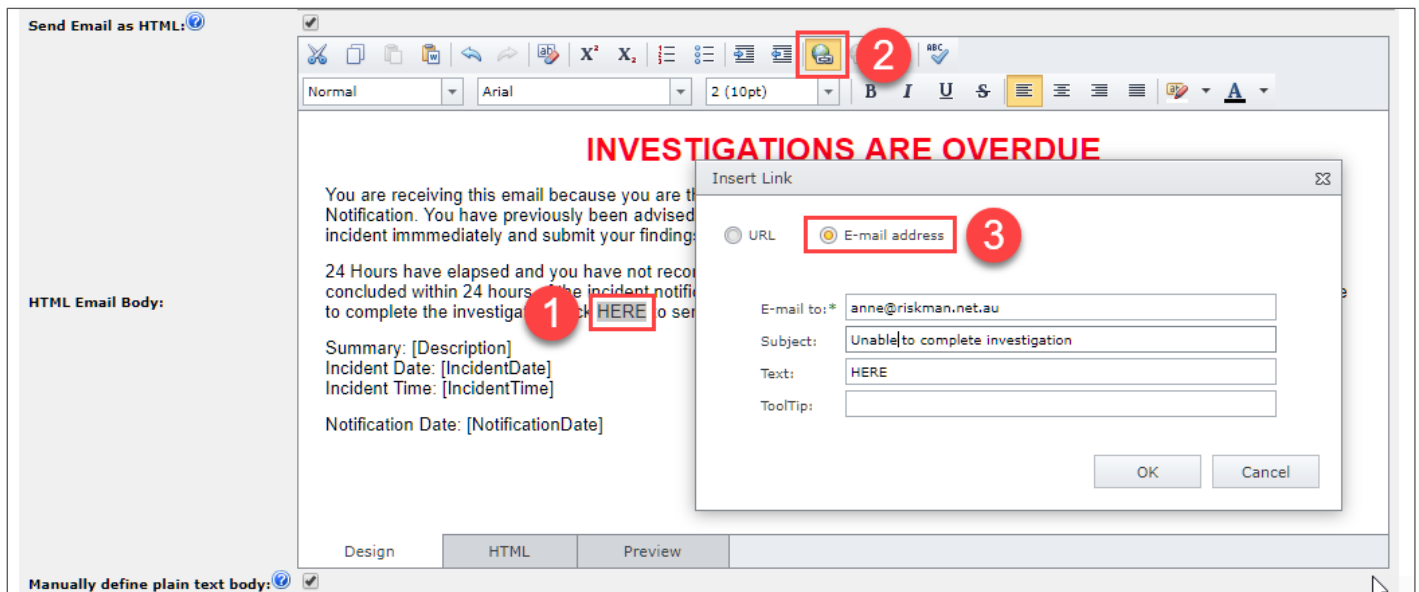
Send Email as HTML:

Normal
Arial
2 (10pt)

2

INVESTIGATIONS ARE OVERDUE

You are receiving this email because you are th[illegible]
Notification. You have previously been advised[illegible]
incident immmediately and submit your findings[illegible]

24 Hours have elapsed and you have not reco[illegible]
concluded within 24 hours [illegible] the incident notif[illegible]
to complete the investigat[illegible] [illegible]ck HERE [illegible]o ser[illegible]

1

Summary: [Description]
Incident Date: [IncidentDate]
Incident Time: [IncidentTime]

Notification Date: [NotificationDate]

HTML Email Body:

Insert Link

URL
E-mail address

3

E-mail to:* anne@riskman.net.au
Subject: Unable to complete investigation
Text: HERE
ToolTip:

OK
Cancel

Design
HTML
Preview

Manually define plain text body: